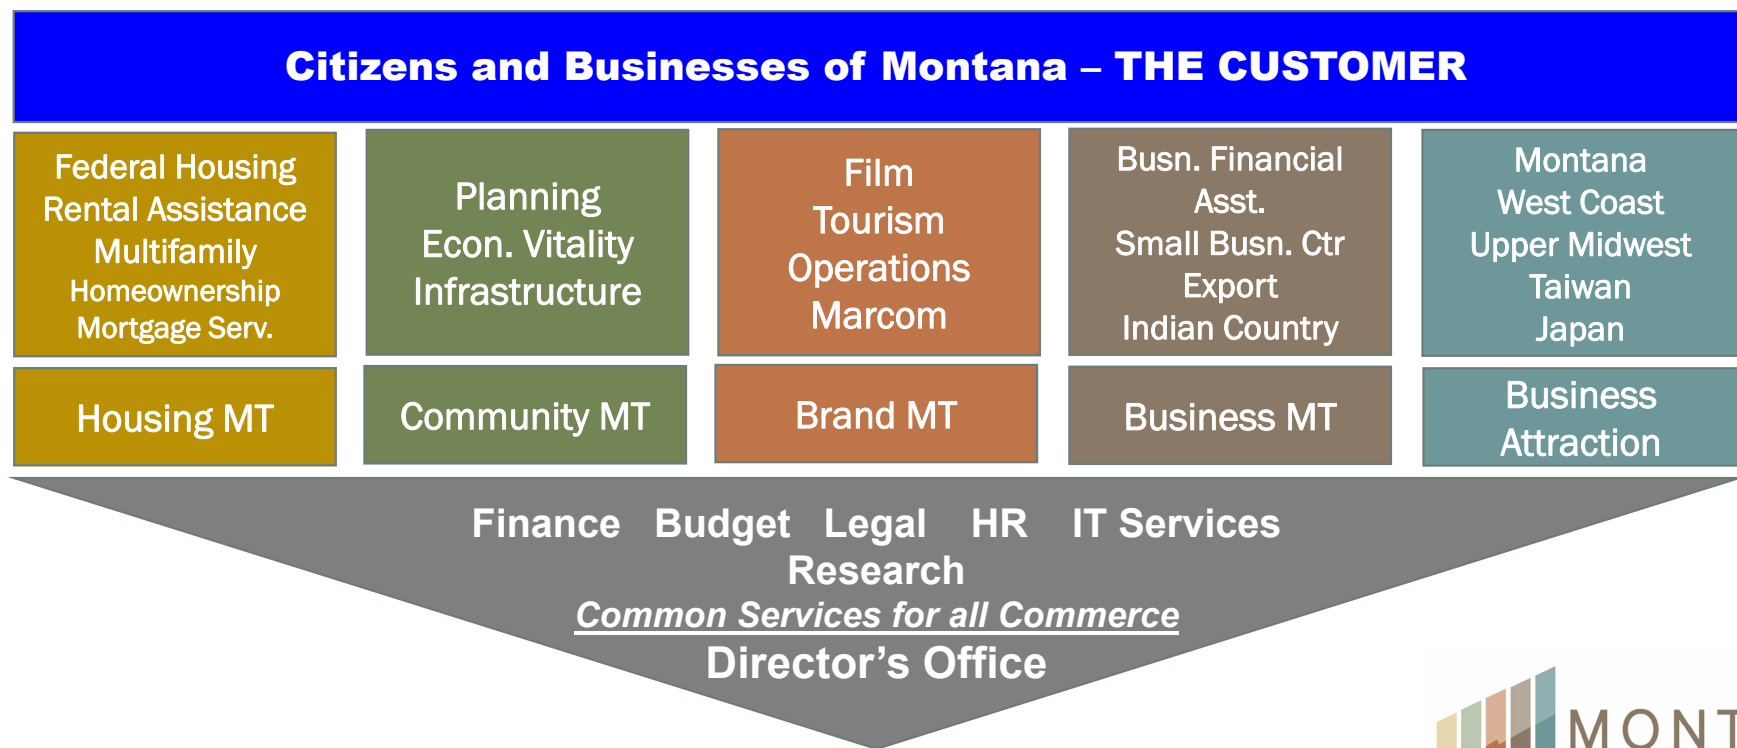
Citizens and Businesses of Montana – THE CUSTOMER

Federal Housing
Rental Assistance
Multifamily
Homeownership
Mortgage Serv.

Housing MT

Planning
Econ. Vitality
Infrastructure

Community MT

Film
Tourism
Operations
Marcom

Brand MT

Busn. Financial Asst.
Small Busn. Ctr
Export
Indian Country

Business MT

Montana
West Coast
Upper Midwest
Taiwan
Japan

Business Attraction

Finance Budget Legal HR IT Services
Research
Common Services for all Commerce
Director's Office

MONT